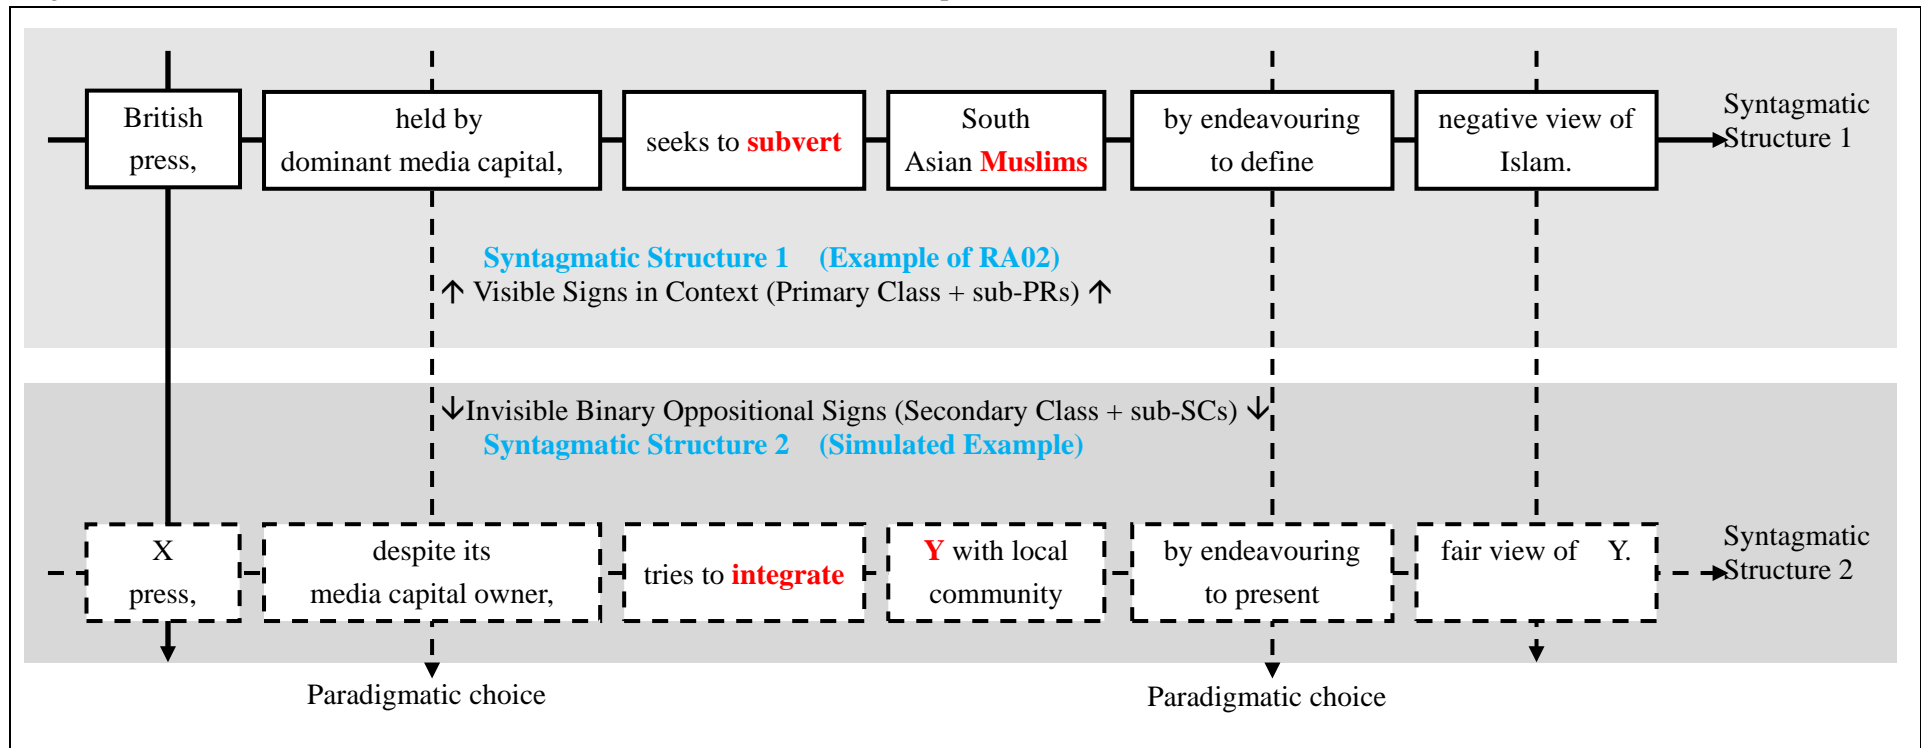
British press,

held by dominant media capital,

seeks to subvert

South Asian Muslims

by endeavouring to define

negative view of Islam.

Syntagmatic Structure 1

Syntagmatic Structure 1 (Example of RA02)

↑ Visible Signs in Context (Primary Class + sub-PRs) ↑

↓Invisible Binary Oppositional Signs (Secondary Class + sub-SCs) ↓

Syntagmatic Structure 2 (Simulated Example)

X press,

despite its media capital owner,

tries to integrate

Y with local community

by endeavouring to present

fair view of Y.

Syntagmatic Structure 2

Paradigmatic choice

Paradigmatic choice